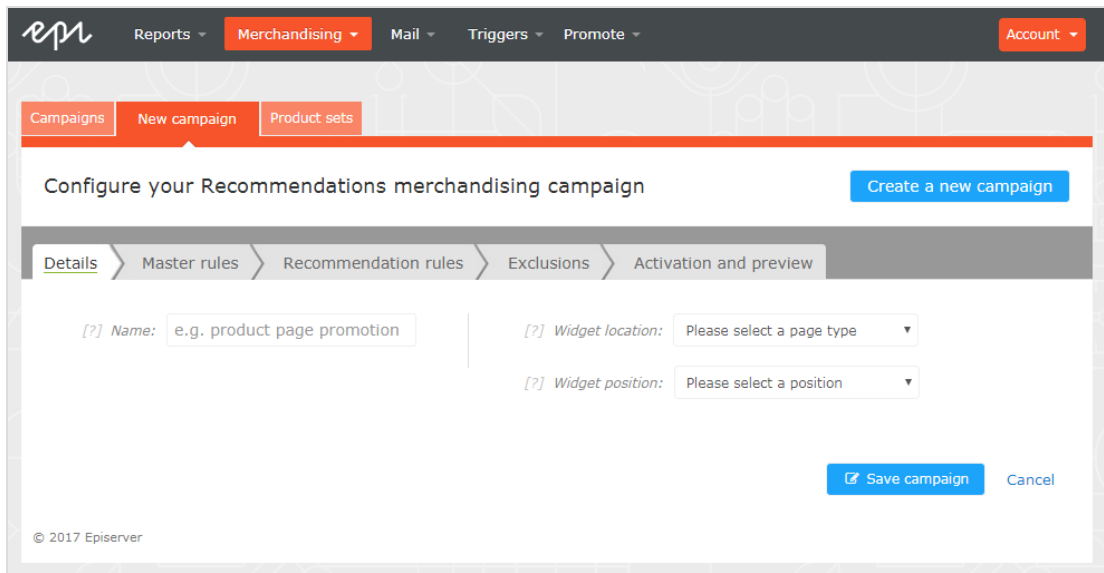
epi Reports Merchandising Mail Triggers Promote Account

Campaigns New campaign Product sets

Configure your Recommendations merchandising campaign

Create a new campaign

Details Master rules Recommendation rules Exclusions Activation and preview

[?] Name: e.g. product page promotion

[?] Widget location: Please select a page type

[?] Widget position: Please select a position

Save campaign Cancel

© 2017 Episerver